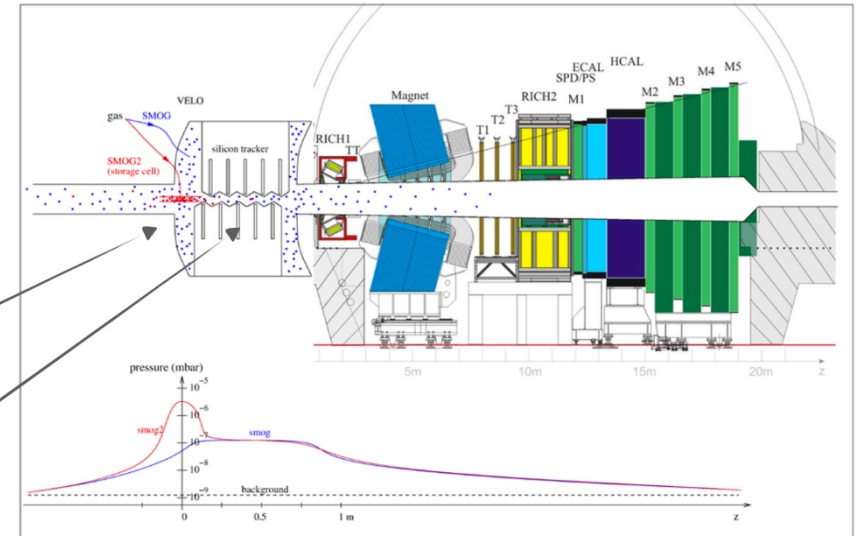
VELO
gas
SMOG
SMOG2
(storage cell)
silicon tracker
RICH1
TT
Magnet
T1
T2
T3
RICH2
M1
SPD/PS
ECAL
HCAL
M2
M3
M4
M5
5m
10m
15m
20m
z
pressure (mbar)
$10^{-5}$
$10^{-6}$
$10^{-7}$
$10^{-8}$
$10^{-9}$
smog2
smog
background
0
0.5
1 m
z